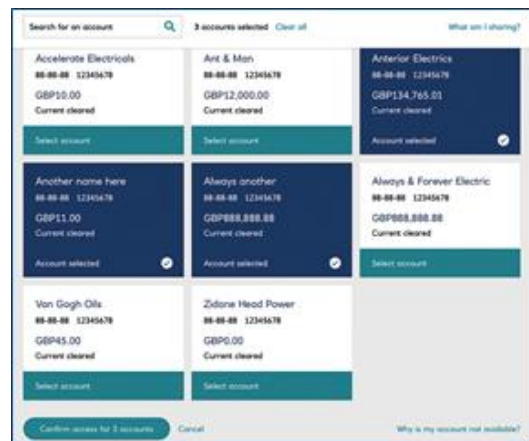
Search for an account

3 accounts selected Clear all

What am I sharing?

Accelerate Electricals
88-88-88 12345678
GBP10.00
Current cleared
Select account

Ant & Man
88-88-88 12345678
GBP12,000.00
Current cleared
Select account

Anterior Electrics
88-88-88 12345678
GBP134,765.01
Current cleared
Account selected

Another name here
88-88-88 12345678
GBP11.00
Current cleared
Account selected

Always another
88-88-88 12345678
GBP888,888.88
Current cleared
Account selected

Always & Forever Electric
88-88-88 12345678
GBP888,888.88
Current cleared
Select account

Van Gogh Oils
88-88-88 12345678
GBP45.00
Current cleared
Select account

Zidane Head Power
88-88-88 12345678
GBP0.00
Current cleared
Select account

Confirm access for 3 accounts

Cancel

Why is my account not available?